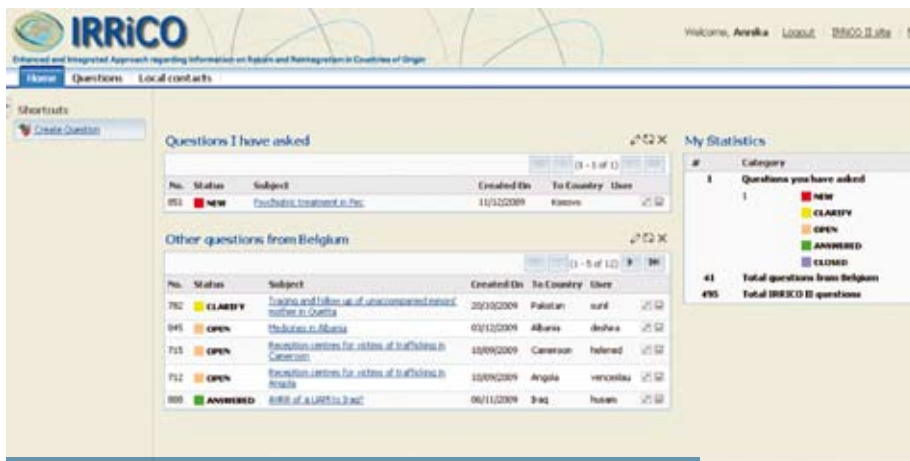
IRRiCO

Enhanced and Integrated Approach regarding Information on Return and Reintegration in Countries of Origin

Welcome, Annika Logout IRRiCO II site

Home Questions Local contacts

Shortcuts

Create Question

Questions I have asked

(1 - 1 of 1)

| No. | Status | Subject | Created On | To Country | User |
|---|---|---|---|---|---|
| 851 | NEW | Psychiatric treatment in Pec | 11/12/2009 | Kosovo | |

Other questions from Belgium

(1 - 5 of 12)

| No. | Status | Subject | Created On | To Country | User |
|---|---|---|---|---|---|
| 782 | CLARIFY | Tracing and follow up of unaccompanied minors' mother in Quetta | 20/10/2009 | Pakistan | sunil |
| 845 | OPEN | Medicines in Albania | 03/12/2009 | Albania | deshira |
| 715 | OPEN | Reception centres for victims of trafficking in Cameroon | 10/09/2009 | Cameroon | helened |
| 712 | OPEN | Reception centres for victims of trafficking in Angola | 10/09/2009 | Angola | venceslau |
| 808 | ANSWERED | Arrest of a UAM to Iraq? | 06/11/2009 | Iraq | husam |

My Statistics

| # | Category |
|---|---|
| 1 | Questions you have asked |
| 1 | NEW |
| | CLARIFY |
| | OPEN |
| | ANSWERED |
| | CLOSED |
| 41 | Total questions from Belgium |
| 495 | Total IRRICO II questions |